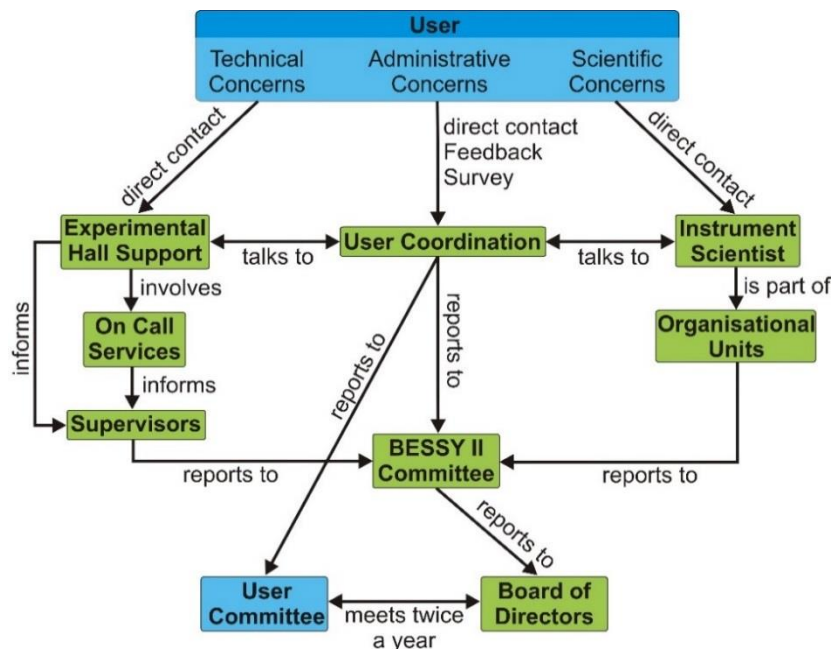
User
Technical Concerns
Administrative Concerns
Scientific Concerns

direct contact
direct contact Feedback Survey
direct contact

Experimental Hall Support
talks to
User Coordination
talks to
Instrument Scientist

involves
is part of
informs

On Call Services
Organisational Units

informs
reports to
reports to

Supervisors
BESSY II Committee

reports to
reports to
reports to

User Committee
meets twice a year
Board of Directors